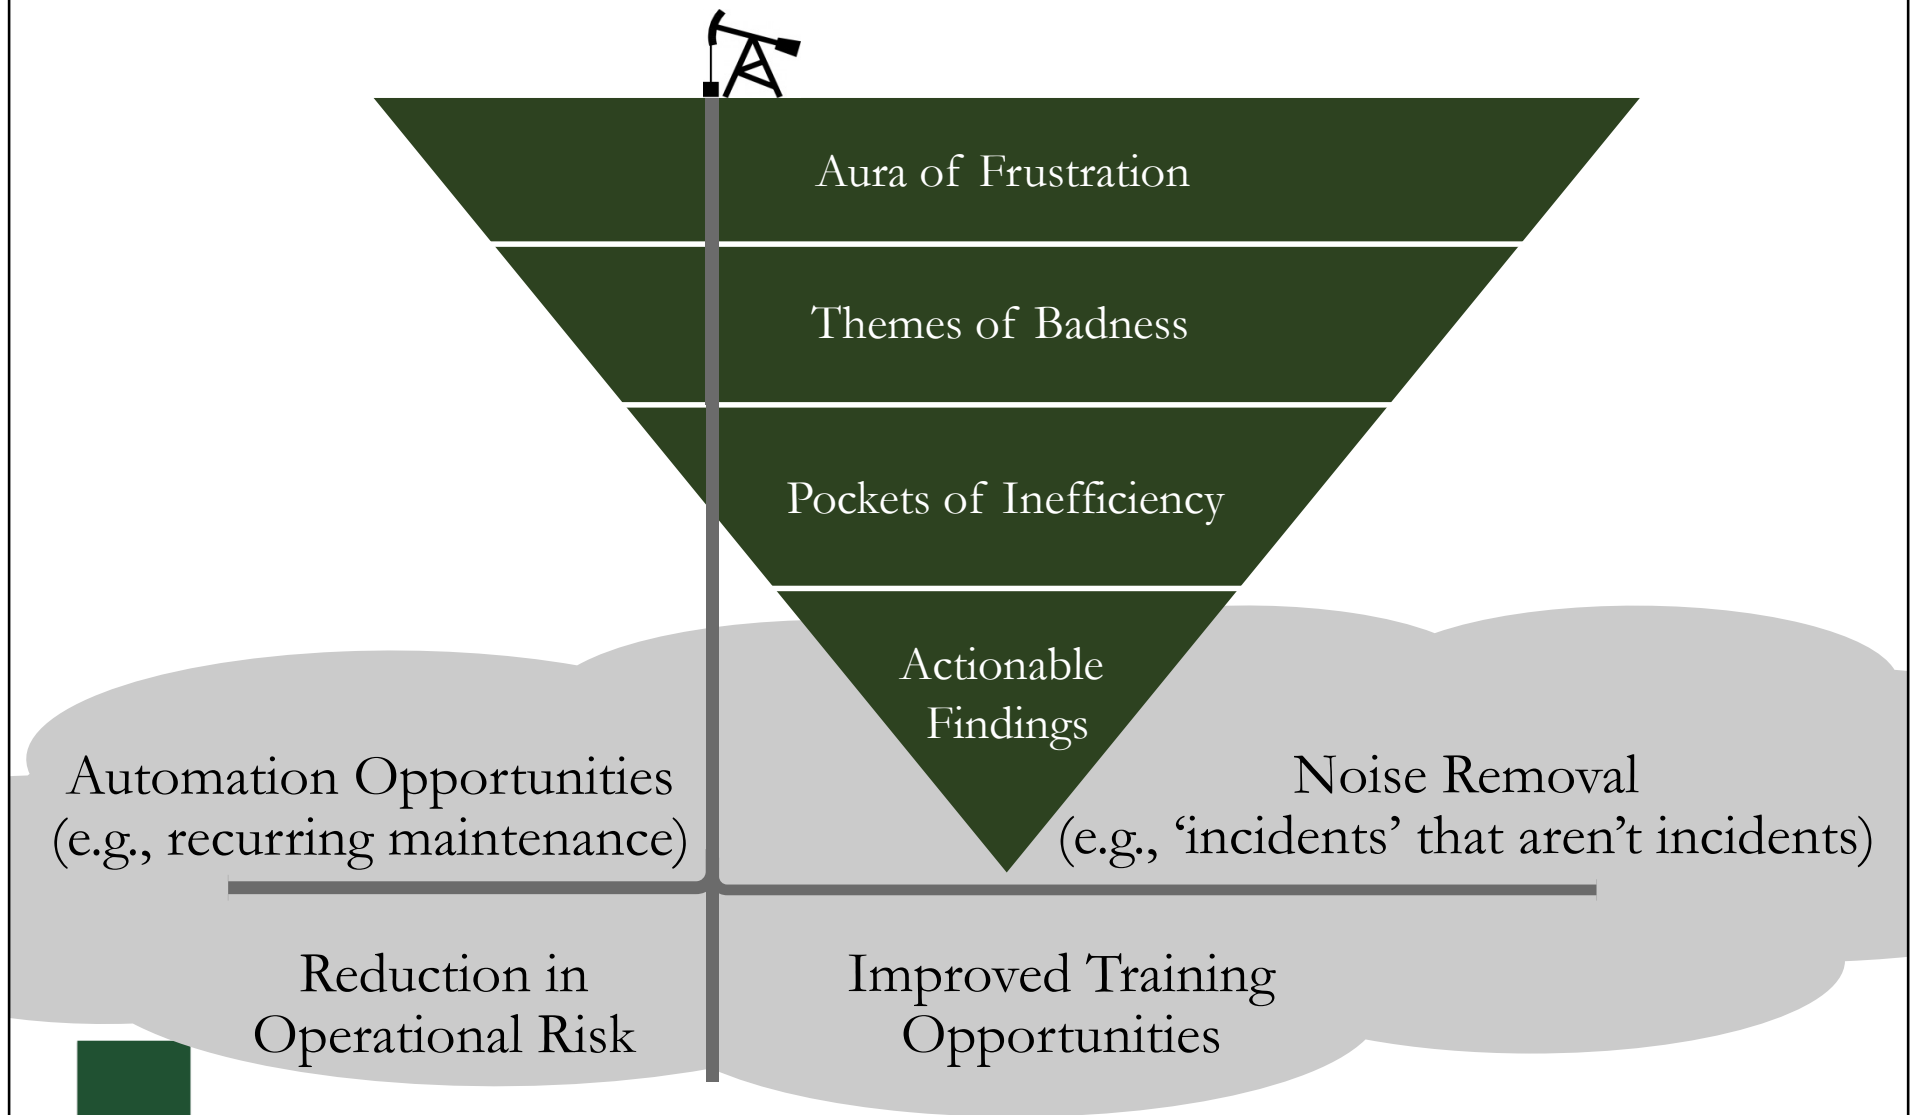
Aura of Frustration

Themes of Badness

Pockets of Inefficiency

Actionable Findings

Automation Opportunities (e.g., recurring maintenance)

Noise Removal (e.g., ‘incidents’ that aren’t incidents)

Reduction in Operational Risk

Improved Training Opportunities